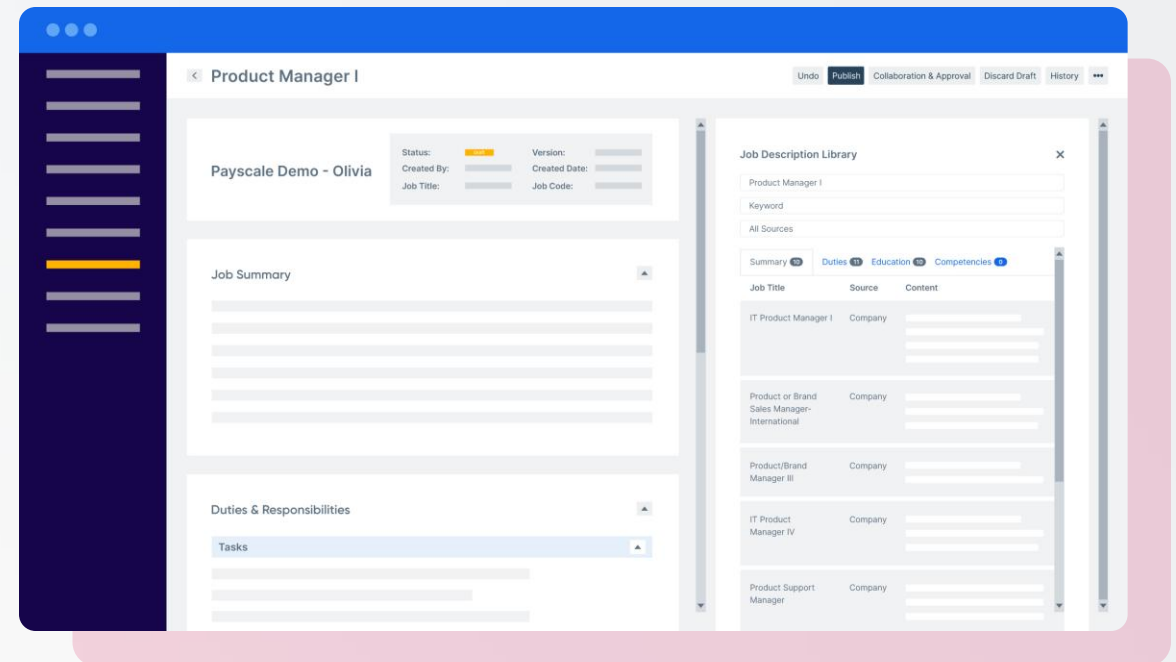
Product Manager I

Undo Publish Collaboration & Approval Discard Draft History •••

Payscale Demo - Olivia

Status: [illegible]
Created By:
Job Title:
Version:
Created Date:
Job Code:

Job Summary

Duties & Responsibilities

Tasks

Job Description Library

Product Manager I

Keyword

All Sources

Summary 10 Duties 11 Education 10 Competencies 0

| Job Title | Source | Content |
|---|---|---|
| IT Product Manager I | Company | |
| Product or Brand Sales Manager-International | Company | |
| Product/Brand Manager III | Company | |
| IT Product Manager IV | Company | |
| Product Support Manager | Company | |